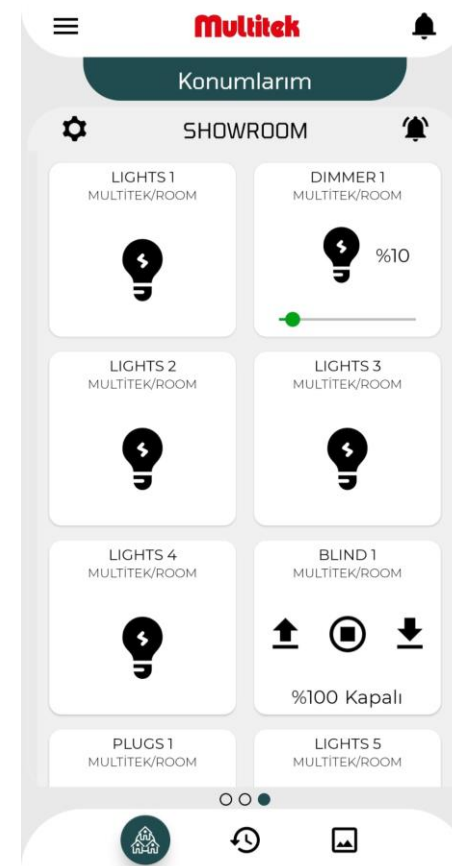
Multitek

Konumlarım

SHOWROOM

LIGHTS 1
MULTİTEK/ROOM

DIMMER 1
MULTİTEK/ROOM
%10

LIGHTS 2
MULTİTEK/ROOM

LIGHTS 3
MULTİTEK/ROOM

LIGHTS 4
MULTİTEK/ROOM

BLIND 1
MULTİTEK/ROOM
%100 Kapalı

PLUGS 1
MULTİTEK/ROOM

LIGHTS 5
MULTİTEK/ROOM